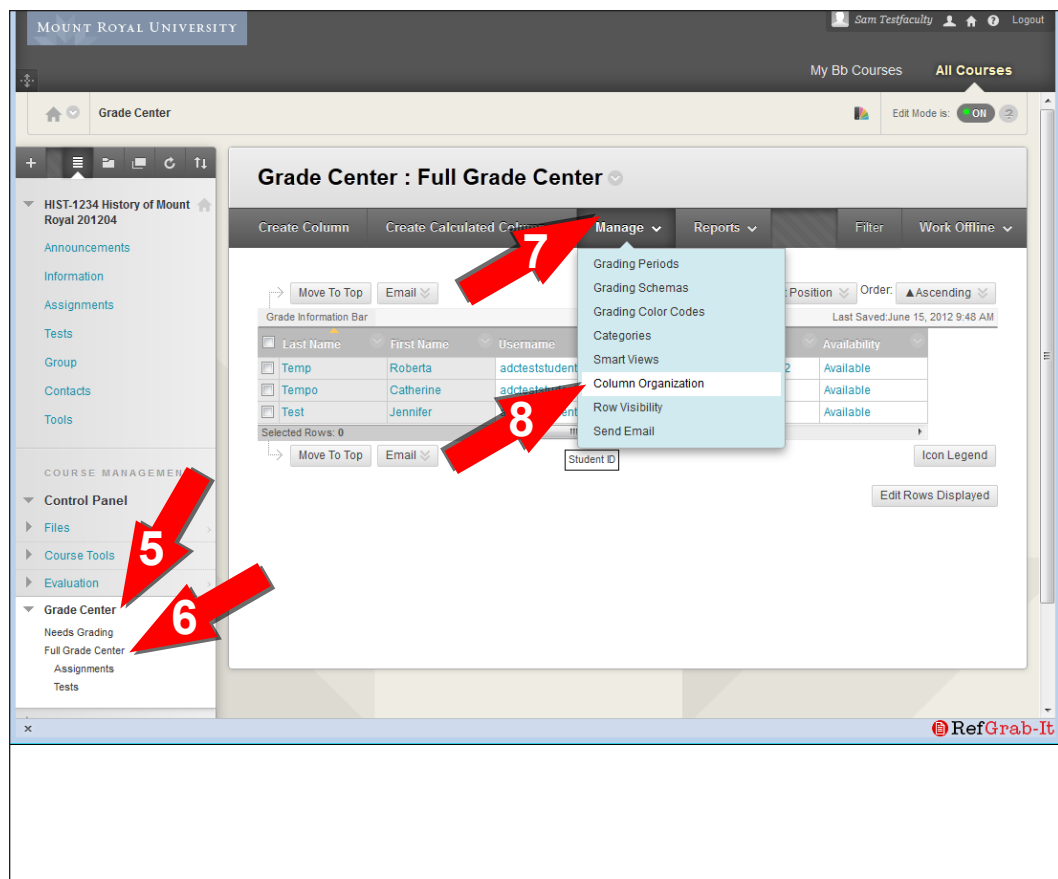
MOUNT ROYAL UNIVERSITY

Sam Testfaculty Logout

My Bb Courses All Courses

Grade Center

Edit Mode is: ON

HIST-1234 History of Mount Royal 201204

Announcements
Information
Assignments
Tests
Group
Contacts
Tools

COURSE MANAGEMEN

Control Panel
Files
Course Tools
Evaluation
Grade Center
Needs Grading
Full Grade Center
Assignments
Tests

Grade Center : Full Grade Center

Create Column | Create Calculated Column | Manage | Reports | Filter | Work Offline

Grading Periods
Grading Schemas
Grading Color Codes
Categories
Smart Views
Column Organization
Row Visibility
Send Email

Move To Top | Email

Position | Order: ▲Ascending

Grade Information Bar

Last Saved:June 15, 2012 9:48 AM

| Last Name | First Name | Username | Availability |
|---|---|---|---|
| Temp | Roberta | adctestsstudent | 2 | Available |
| Tempo | Catherine | adctestst | Available |
| Test | Jennifer | ent | Available |

Selected Rows: 0

Move To Top | Email

Student ID

Icon Legend

Edit Rows Displayed

7
8
5
6

RefGrab-It